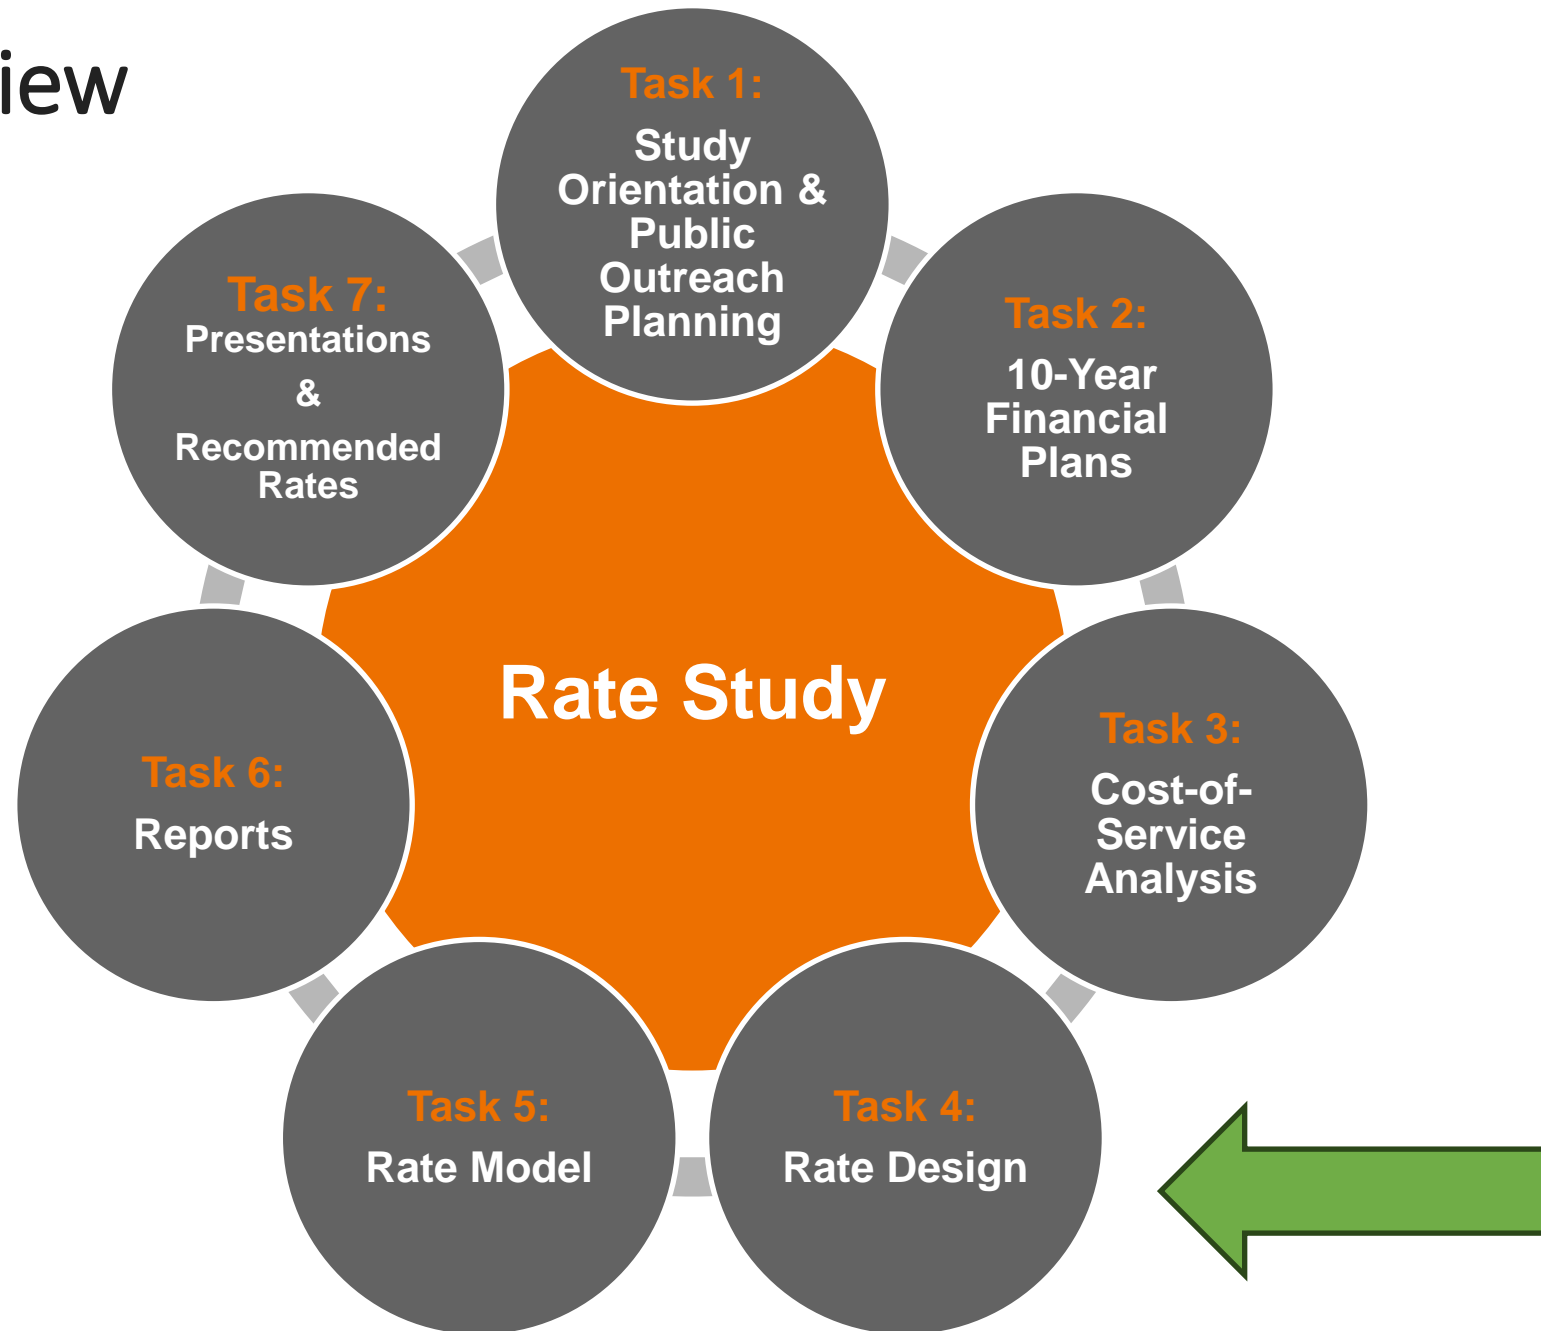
iew

Task 1:
Study Orientation & Public Outreach Planning

Task 2:
10-Year Financial Plans

Task 3:
Cost-of-Service Analysis

Task 4:
Rate Design

Task 5:
Rate Model

Task 6:
Reports

Task 7:
Presentations & Recommended Rates

Rate Study